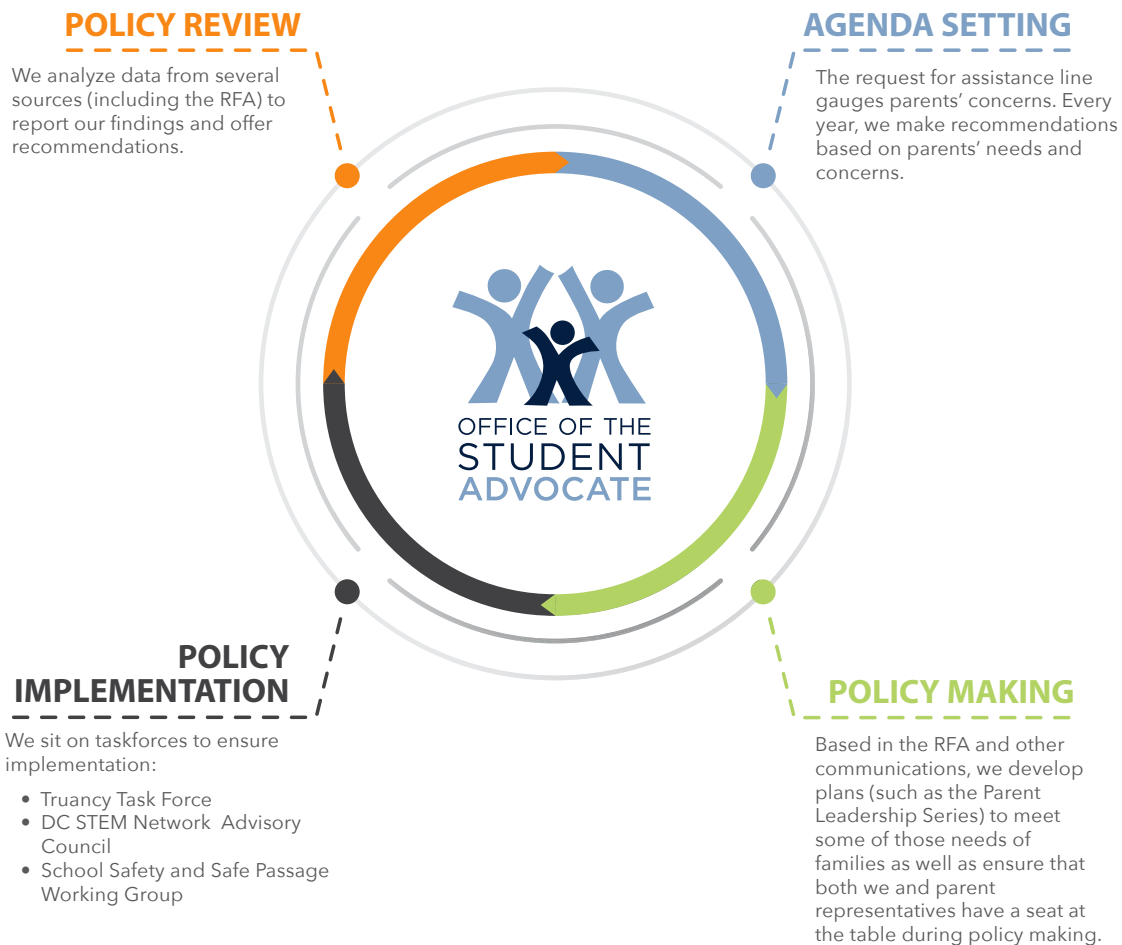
POLICY REVIEW

We analyze data from several sources (including the RFA) to report our findings and offer recommendations.

AGENDA SETTING

The request for assistance line gauges parents' concerns. Every year, we make recommendations based on parents' needs and concerns.

OFFICE OF THE STUDENT ADVOCATE

POLICY IMPLEMENTATION

We sit on taskforces to ensure implementation:

- Truancy Task Force
- DC STEM Network Advisory Council
- School Safety and Safe Passage Working Group

POLICY MAKING

Based in the RFA and other communications, we develop plans (such as the Parent Leadership Series) to meet some of those needs of families as well as ensure that both we and parent representatives have a seat at the table during policy making.